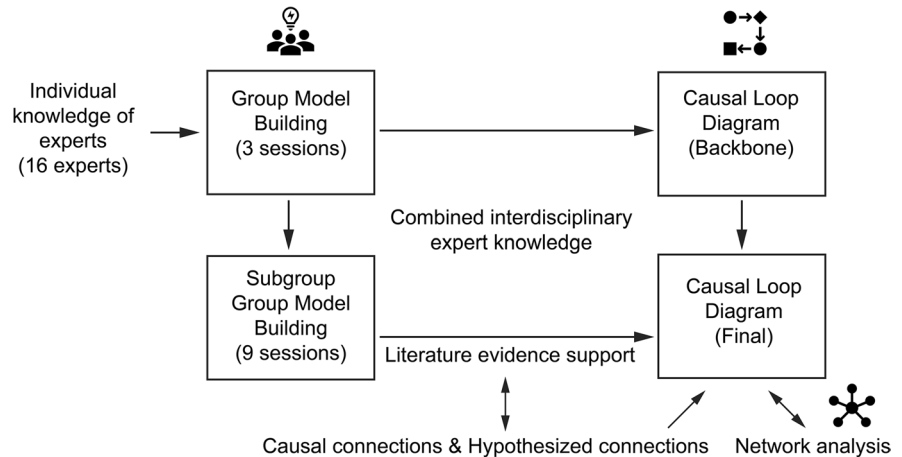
Individual knowledge of experts (16 experts)

Group Model Building (3 sessions)

Causal Loop Diagram (Backbone)

Combined interdisciplinary expert knowledge

Subgroup Group Model Building (9 sessions)

Causal Loop Diagram (Final)

Literature evidence support

Causal connections & Hypothesized connections

Network analysis